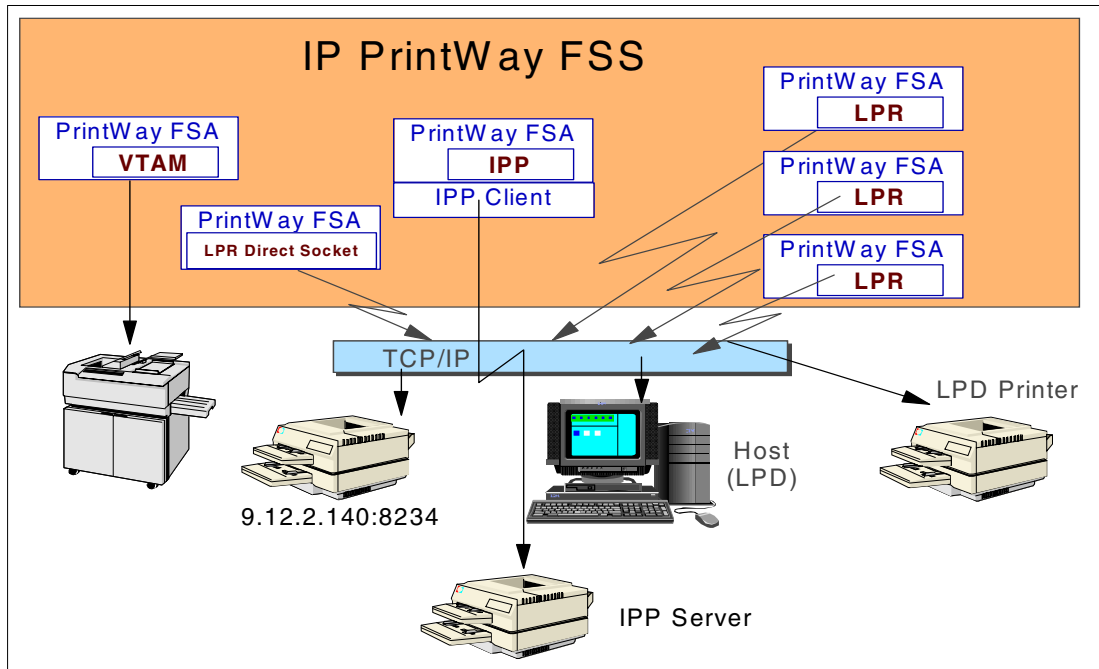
IP PrintWay FSS

PrintWay FSA
VTAM

PrintWay FSA
LPR Direct Socket

PrintWay FSA
IPP
IPP Client

PrintWay FSA
LPR

PrintWay FSA
LPR

PrintWay FSA
LPR

TCP/IP

9.12.2.140:8234

Host
(LPD)

LPD Printer

IPP Server